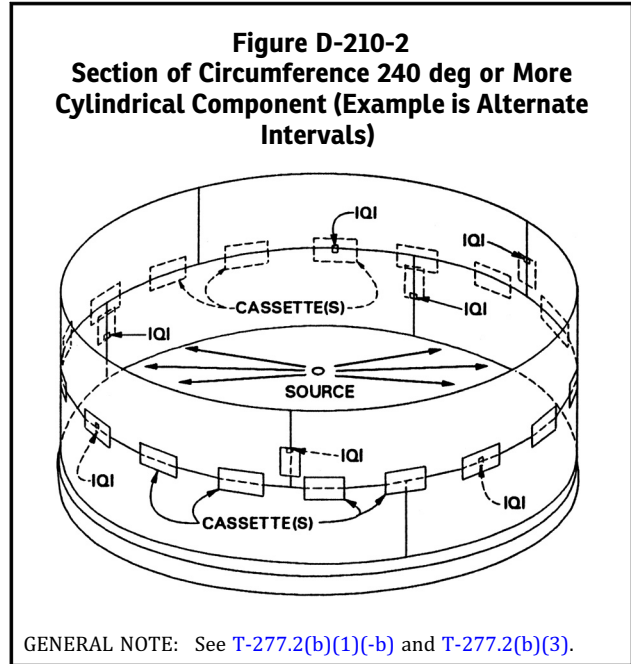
Figure D-210-2
Section of Circumference 240 deg or More Cylindrical Component (Example is Alternate Intervals)

IQI
IQI
CASSETTE(S)
IQI
IQI
SOURCE
IQI
IQI
IQI
CASSETTE(S)
IQI

GENERAL NOTE: See T-277.2(b)(1)(-b) and T-277.2(b)(3).